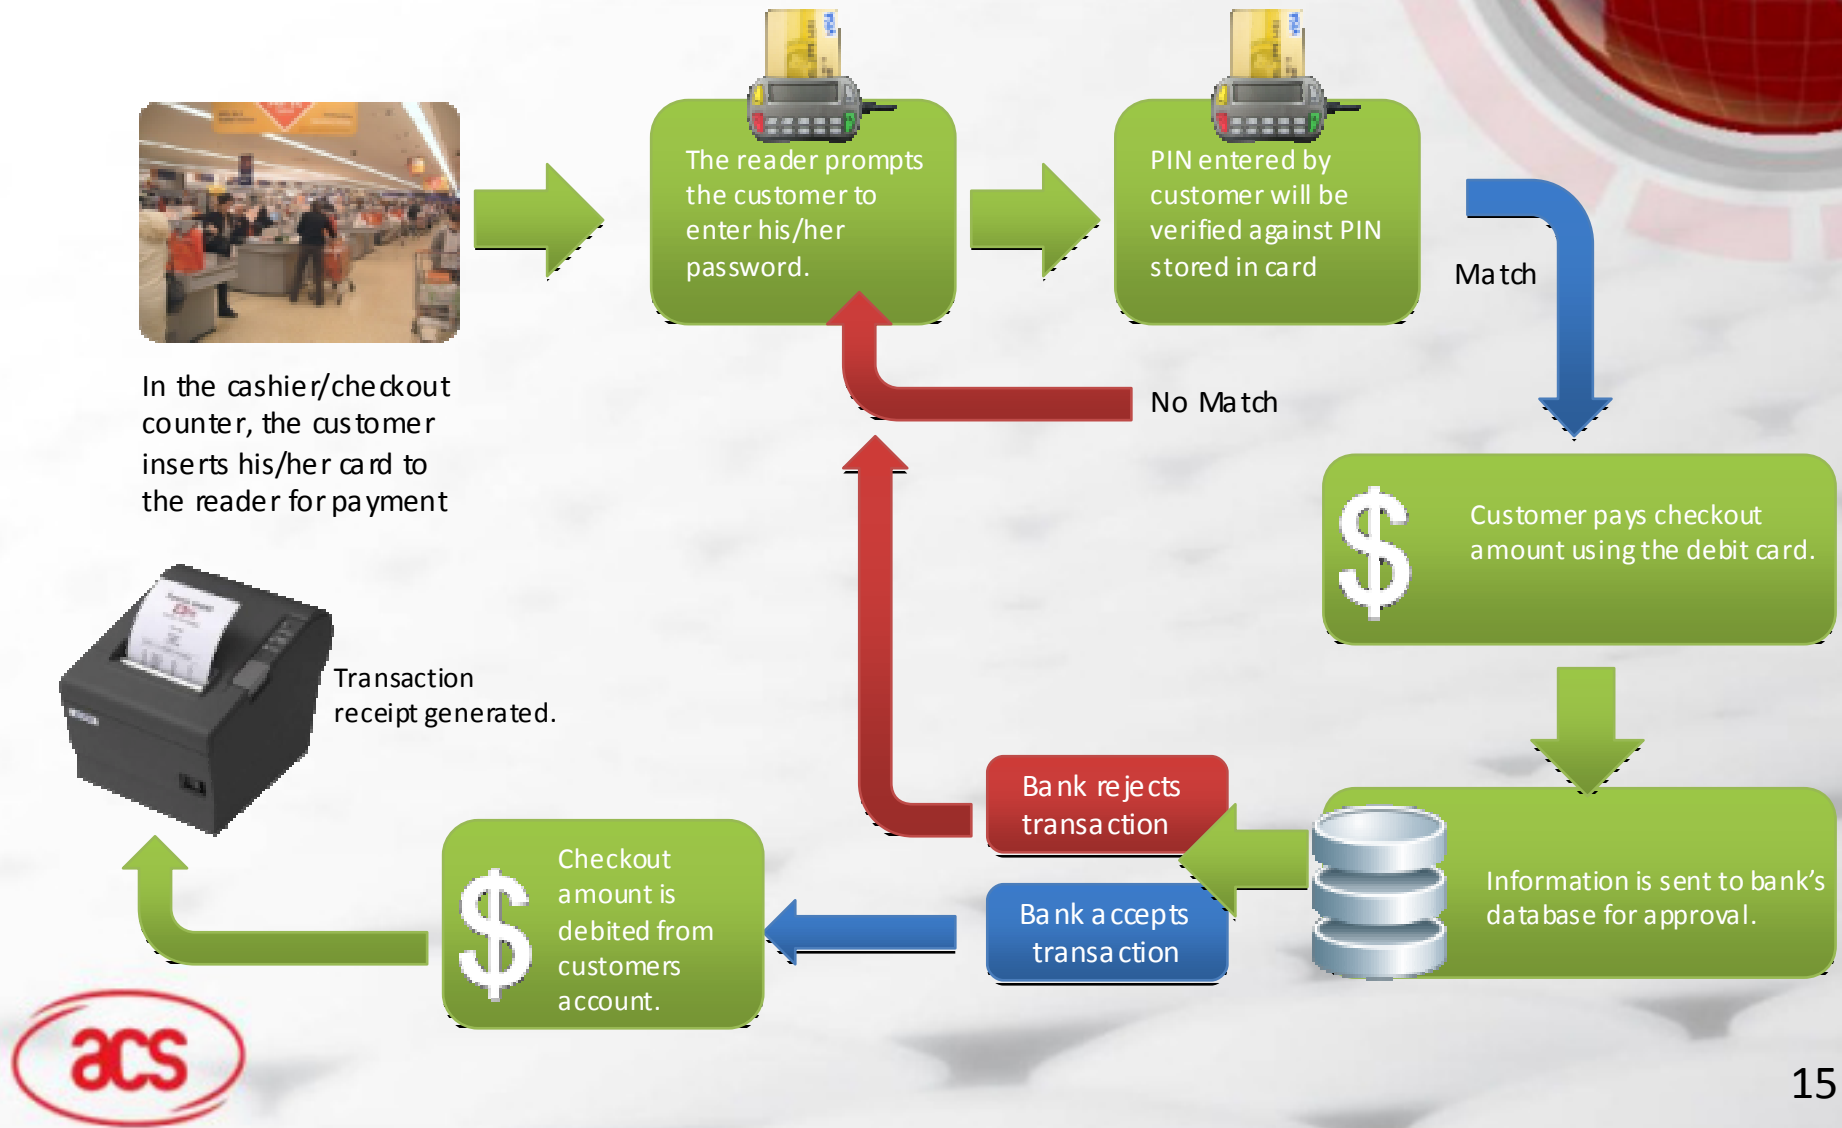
In the cashier/checkout counter, the customer inserts his/her card to the reader for payment

The reader prompts the customer to enter his/her password.

PIN entered by customer will be verified against PIN stored in card

Match

No Match

$ Customer pays checkout amount using the debit card.

Information is sent to bank's database for approval.

Bank rejects transaction

Bank accepts transaction

$ Checkout amount is debited from customers account.

Transaction receipt generated.

acs

15